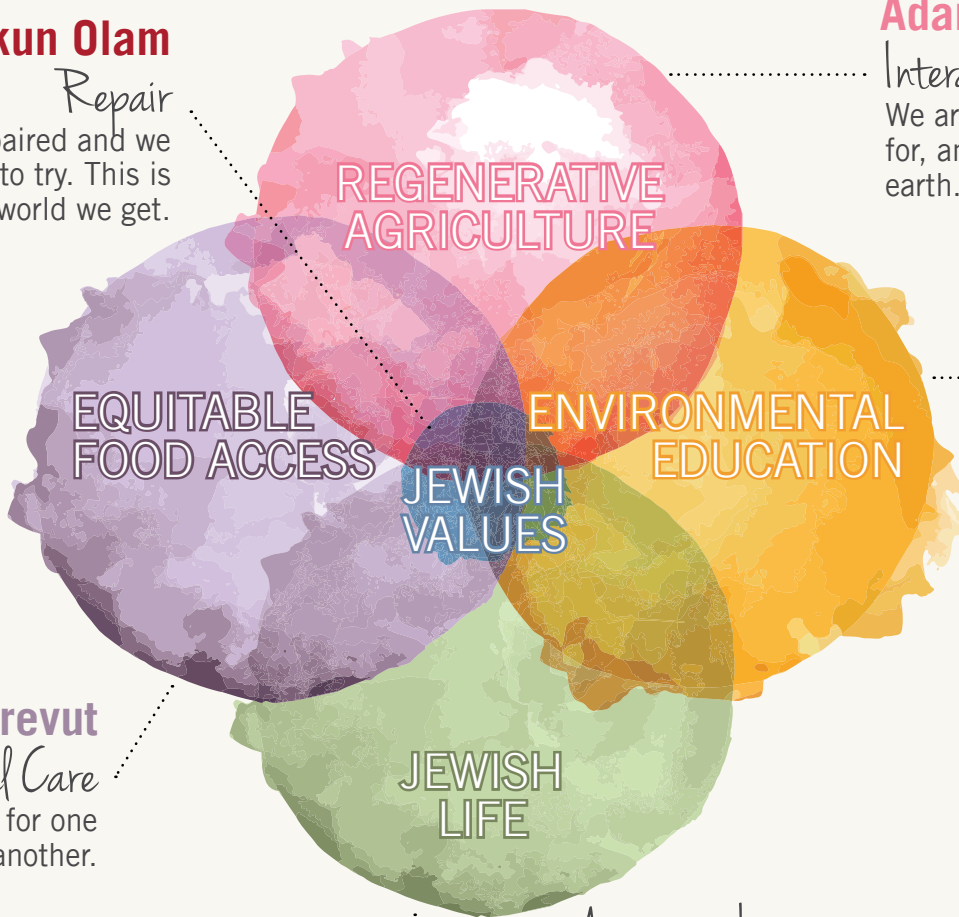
kun Olam
Repair
paired and we to try. This is world we get.

Adan
Intera
We ar for, ar earth.

REGENERATIVE AGRICULTURE

EQUITABLE FOOD ACCESS

JEWISH VALUES

ENVIRONMENTAL EDUCATION

JEWISH LIFE

revut
l Care
for one another.